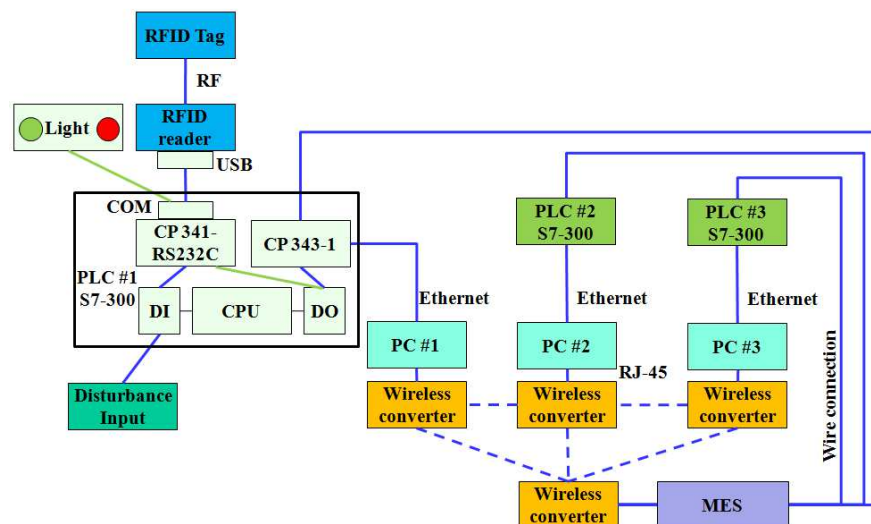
RFID Tag

RF

RFID reader

Light

USB

COM

CP 341-RS232C

CP 343-1

PLC #1 S7-300

DI

CPU

DO

Disturbance Input

PLC #2 S7-300

PLC #3 S7-300

Ethernet

Ethernet

Ethernet

PC #1

PC #2

PC #3

RJ-45

Wireless converter

Wireless converter

Wireless converter

Wire connection

Wireless converter

MES